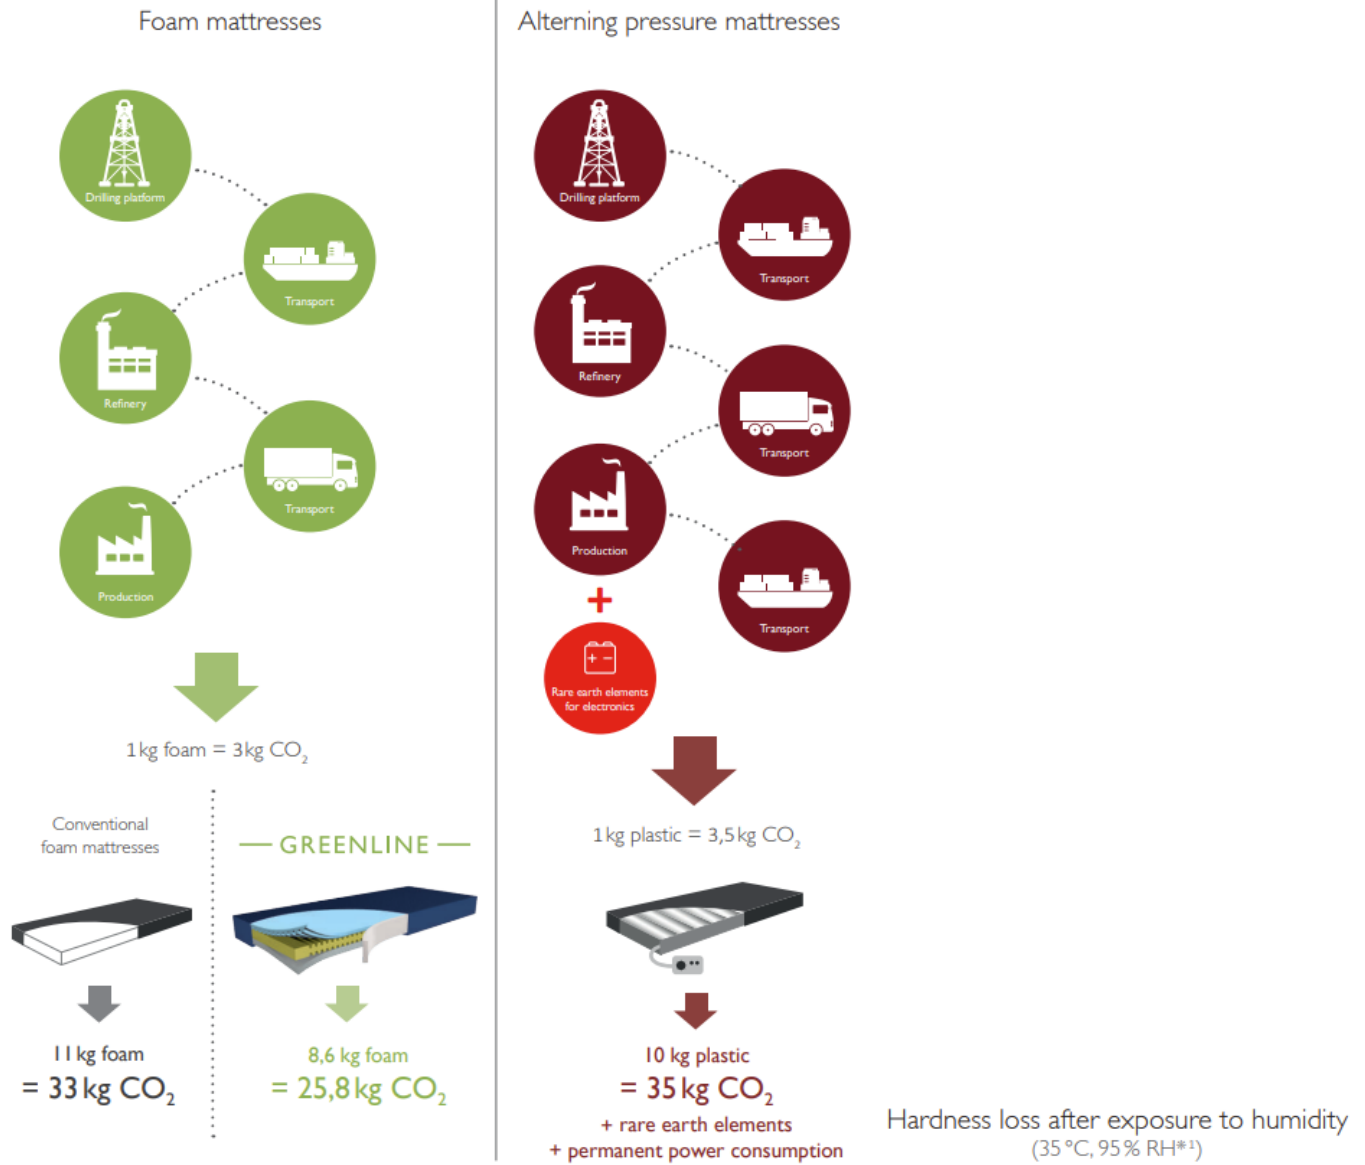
Foam mattresses

Drilling platform

Transport

Refinery

Transport

Production

1 kg foam = 3 kg $CO_2$

Conventional foam mattresses

— GREENLINE —

11 kg foam
= 33 kg $CO_2$

8,6 kg foam
= 25,8 kg $CO_2$

Alterning pressure mattresses

Drilling platform

Transport

Refinery

Transport

Production

Transport

+

Rare earth elements for electronics

1 kg plastic = 3,5 kg $CO_2$

10 kg plastic
= 35 kg $CO_2$
+ rare earth elements
+ permanent power consumption

Hardness loss after exposure to humidity
(35 °C, 95 % RH*¹)